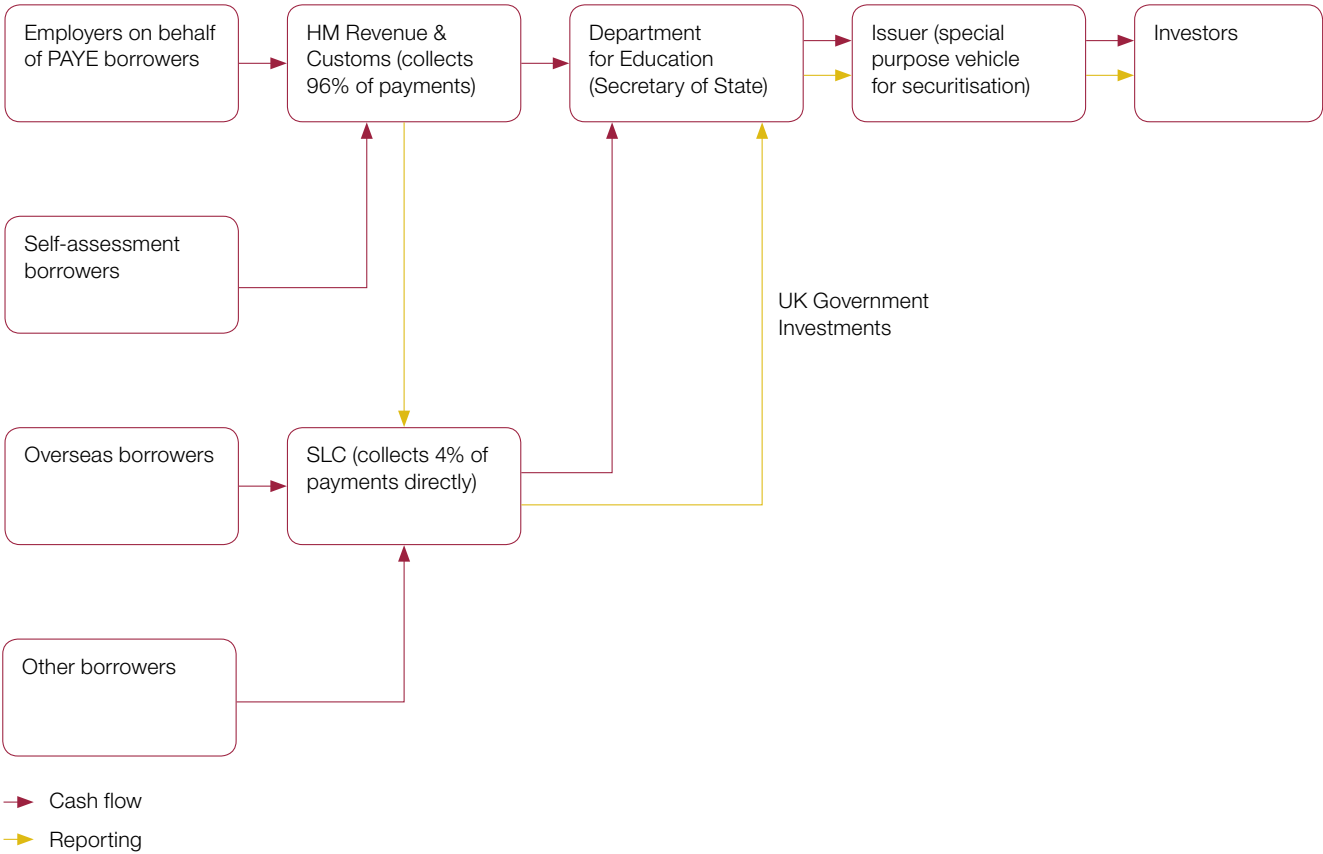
Employers on behalf of PAYE borrowers

HM Revenue & Customs (collects 96% of payments)

Department for Education (Secretary of State)

Issuer (special purpose vehicle for securitisation)

Investors

Self-assessment borrowers

UK Government Investments

Overseas borrowers

SLC (collects 4% of payments directly)

Other borrowers

Cash flow

Reporting